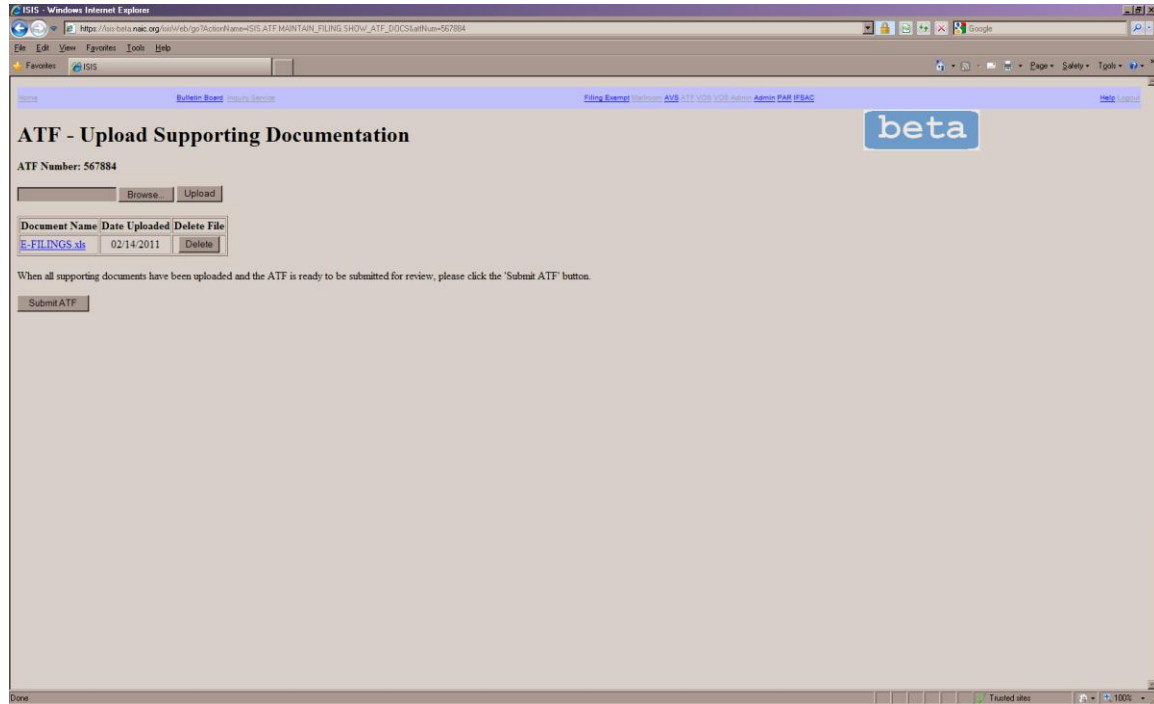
ISIS - Windows Internet Explorer

https://isis-beta.naic.org/isisWeb/go?ActionName=ISIS.ATF.MAINTAIN_FILING.SHOW_ATF_DOCS&atfNum=567884

Google

File Edit View Favorites Tools Help

Favorites ISIS

Page Safety Tools

Home Bulletin Board Inquiry Service Filing Exempt Mailroom AVS ATF VOS VOS Admin Admin PAR IFSAC Help Logout

ATF - Upload Supporting Documentation

beta

ATF Number: 567884

Browse... Upload

| Document Name | Date Uploaded | Delete File |
|---|---|---|
| E-FILINGS.xls | 02/14/2011 | Delete |

When all supporting documents have been uploaded and the ATF is ready to be submitted for review, please click the 'Submit ATF' button.

Submit ATF

Done Trusted sites 100%